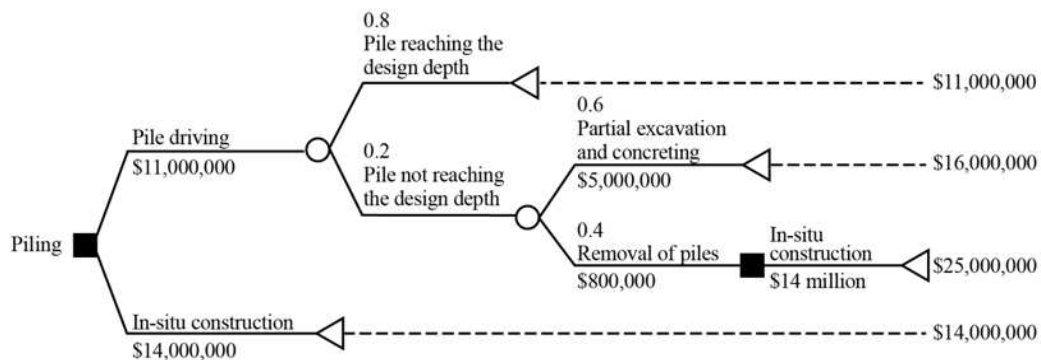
Piling

Pile driving
$11,000,000

0.8
Pile reaching the design depth

$11,000,000

0.2
Pile not reaching the design depth

0.6
Partial excavation and concreting
$5,000,000

$16,000,000

0.4
Removal of piles
$800,000

In-situ construction
$14 million

$25,000,000

In-situ construction
$14,000,000

$14,000,000